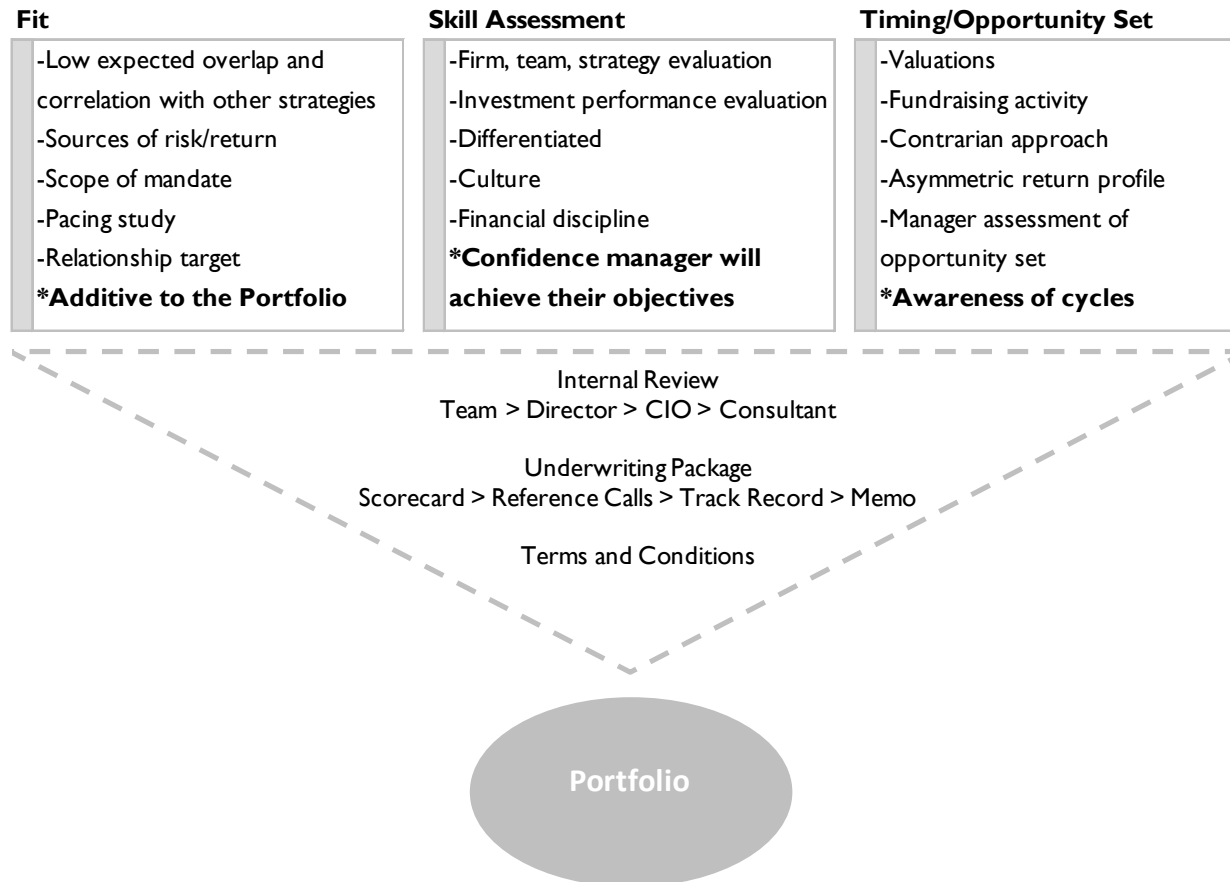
**Fit**

-Low expected overlap and correlation with other strategies
-Sources of risk/return
-Scope of mandate
-Pacing study
-Relationship target
**\*Additive to the Portfolio**

**Skill Assessment**

-Firm, team, strategy evaluation
-Investment performance evaluation
-Differentiated
-Culture
-Financial discipline
**\*Confidence manager will achieve their objectives**

**Timing/Opportunity Set**

-Valuations
-Fundraising activity
-Contrarian approach
-Asymmetric return profile
-Manager assessment of opportunity set
**\*Awareness of cycles**

Internal Review
Team > Director > CIO > Consultant

Underwriting Package
Scorecard > Reference Calls > Track Record > Memo

Terms and Conditions

Portfolio